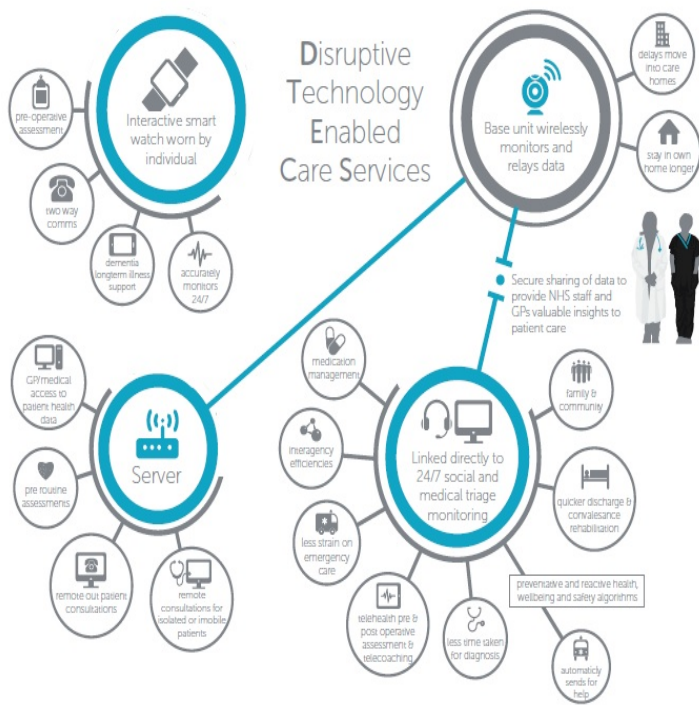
Disruptive Technology Enabled Care Services

Interactive smart watch worn by individual

pre-operative assessment

two way comms

dementia longterm illness support

accurately monitors 24/7

Base unit wirelessly monitors and relays data

delays move into care homes

stay in own home longer

Secure sharing of data to provide NHS staff and GPs valuable insights to patient care

Server

GP/medical access to patient health data

pre routine assessments

remote out patient consultations

remote consultations for isolated or imobile patients

Linked directly to 24/7 social and medical triage monitoring

medication management

interagency efficiencies

less strain on emergency care

telehealth pre & post operative assessment & telecoaching

less time taken for diagnosis

automaticly sends for help

preventative and reactive health, wellbeing and safety algorithms

quicker discharge & convalesance rehabilitation

family & community